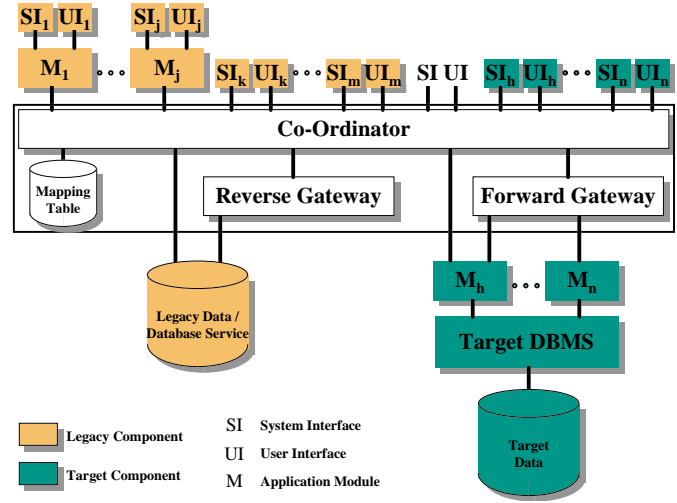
$SI_1$ $UI_1$ $SI_j$ $UI_j$

$M_1$ • • • $M_j$

$SI_k$ $UI_k$ • • • $SI_m$ $UI_m$ SI UI $SI_h$ $UI_h$ • • • $SI_n$ $UI_n$

Co-Ordinator

Mapping Table

Reverse Gateway

Forward Gateway

Legacy Data / Database Service

$M_h$ • • • $M_n$

Target DBMS

Target Data

Legacy Component

Target Component

SI System Interface

UI User Interface

M Application Module